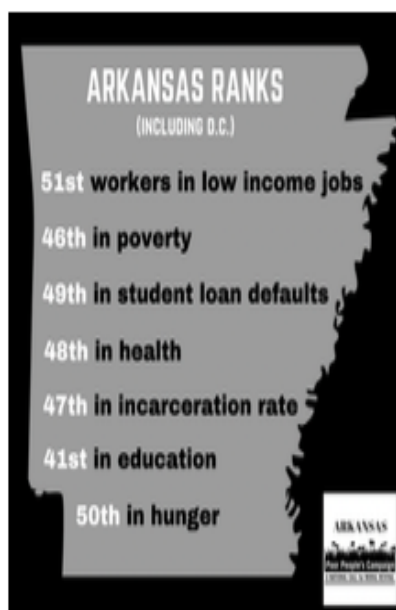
ARKANSAS RANKS
(INCLUDING D.C.)

51st workers in low income jobs

46th in poverty

49th in student loan defaults

48th in health

47th in incarceration rate

41st in education

50th in hunger

ARKANSAS
Poor People's Campaign
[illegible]